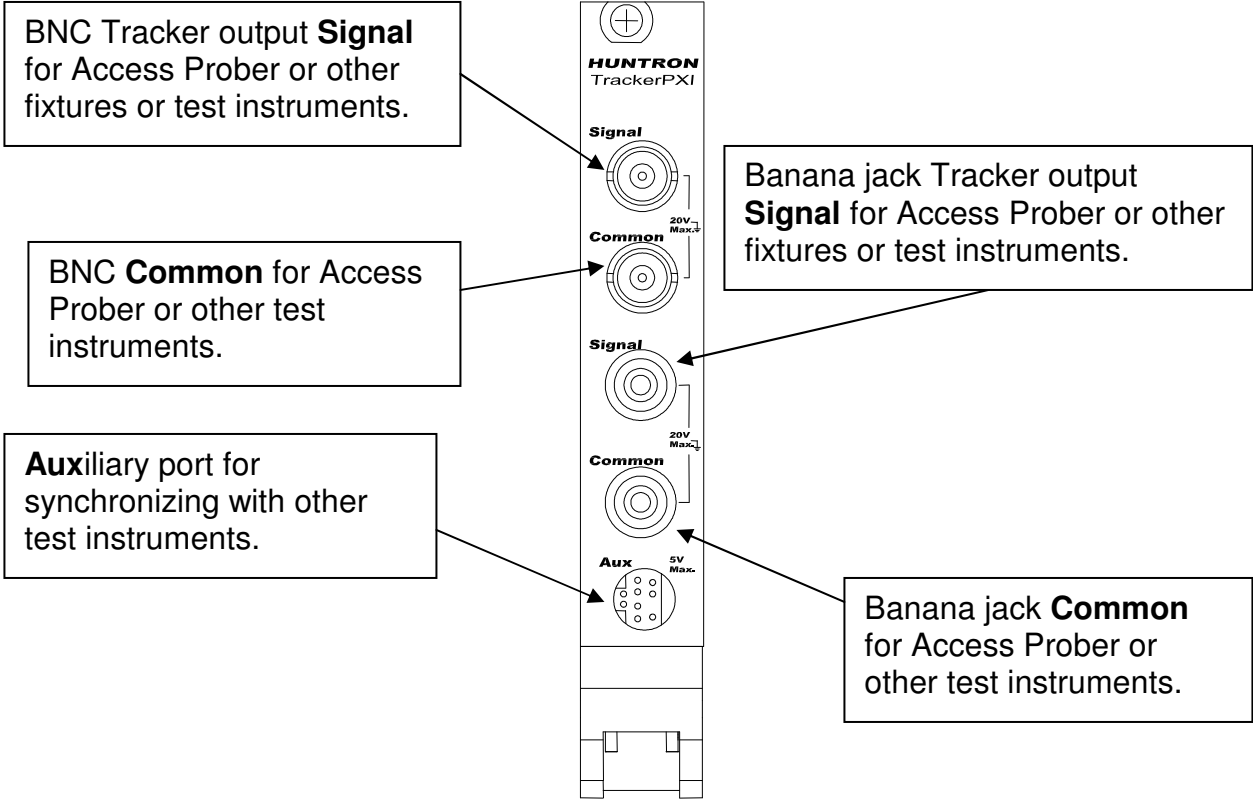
BNC Tracker output **Signal** for Access Prober or other fixtures or test instruments.

HUNTRON
TrackerPXI

Signal

20V Max.

Common

Banana jack Tracker output **Signal** for Access Prober or other fixtures or test instruments.

BNC **Common** for Access Prober or other test instruments.

Signal

20V Max.

Common

**Aux**iliary port for synchronizing with other test instruments.

Aux

5V Max.

Banana jack **Common** for Access Prober or other test instruments.